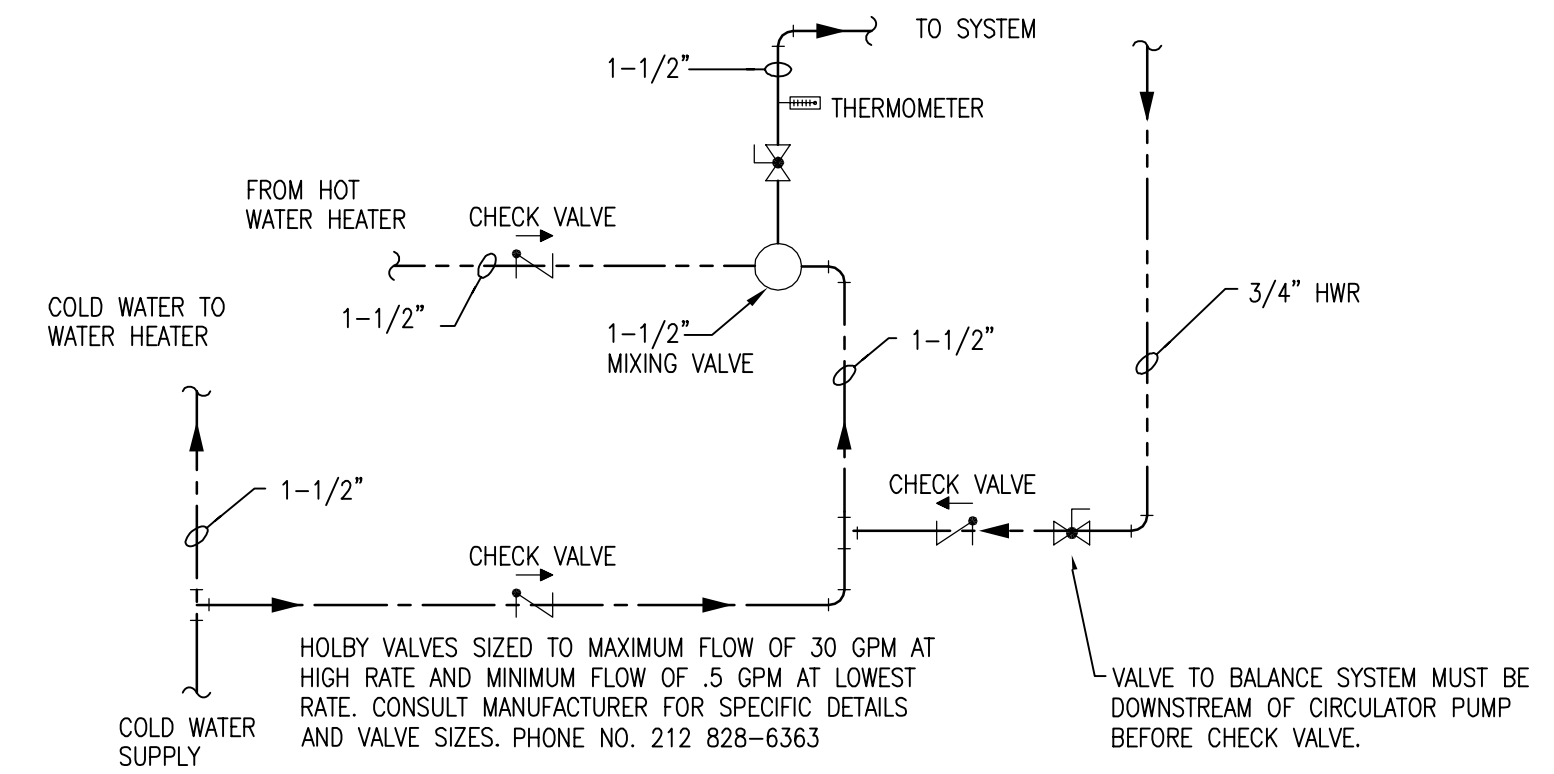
TO SYSTEM

1-1/2"

THERMOMETER

FROM HOT WATER HEATER

CHECK VALVE

1-1/2"

1-1/2" MIXING VALVE

COLD WATER TO WATER HEATER

1-1/2"

3/4" HWR

1-1/2"

CHECK VALVE

CHECK VALVE

HOLBY VALVES SIZED TO MAXIMUM FLOW OF 30 GPM AT HIGH RATE AND MINIMUM FLOW OF .5 GPM AT LOWEST RATE. CONSULT MANUFACTURER FOR SPECIFIC DETAILS AND VALVE SIZES. PHONE NO. 212 828-6363

VALVE TO BALANCE SYSTEM MUST BE DOWNSTREAM OF CIRCULATOR PUMP BEFORE CHECK VALVE.

COLD WATER SUPPLY